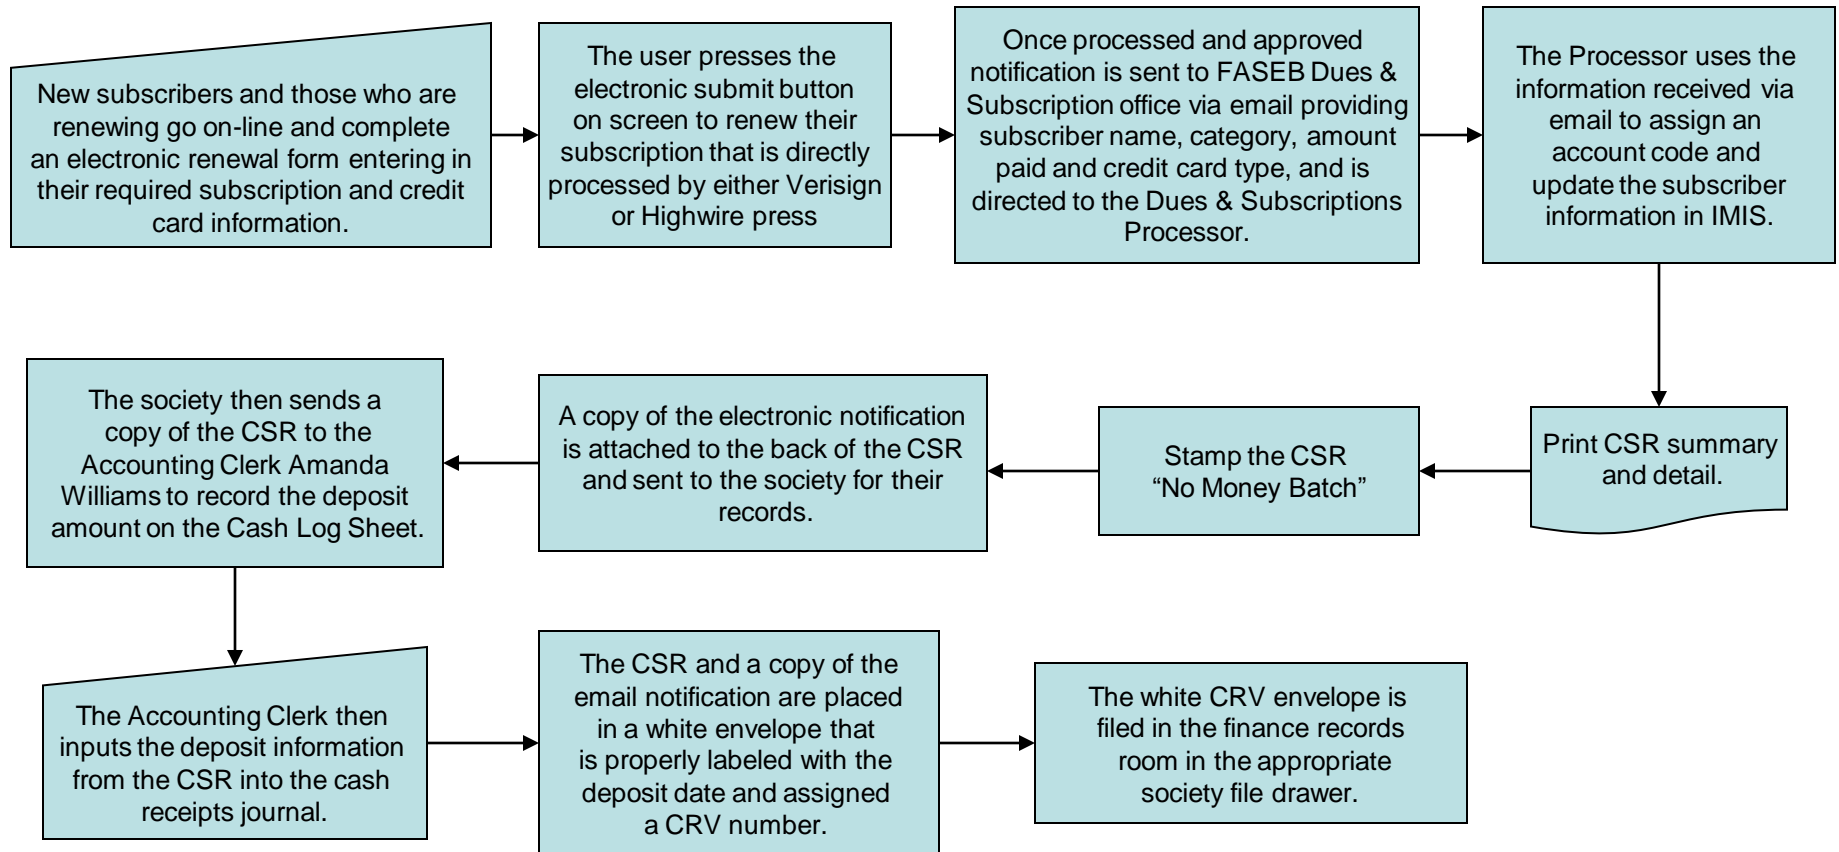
New subscribers and those who are renewing go on-line and complete an electronic renewal form entering in their required subscription and credit card information.

The user presses the electronic submit button on screen to renew their subscription that is directly processed by either Verisign or Highwire press

Once processed and approved notification is sent to FASEB Dues & Subscription office via email providing subscriber name, category, amount paid and credit card type, and is directed to the Dues & Subscriptions Processor.

The Processor uses the information received via email to assign an account code and update the subscriber information in IMIS.

Print CSR summary and detail.

Stamp the CSR "No Money Batch"

A copy of the electronic notification is attached to the back of the CSR and sent to the society for their records.

The society then sends a copy of the CSR to the Accounting Clerk Amanda Williams to record the deposit amount on the Cash Log Sheet.

The Accounting Clerk then inputs the deposit information from the CSR into the cash receipts journal.

The CSR and a copy of the email notification are placed in a white envelope that is properly labeled with the deposit date and assigned a CRV number.

The white CRV envelope is filed in the finance records room in the appropriate society file drawer.